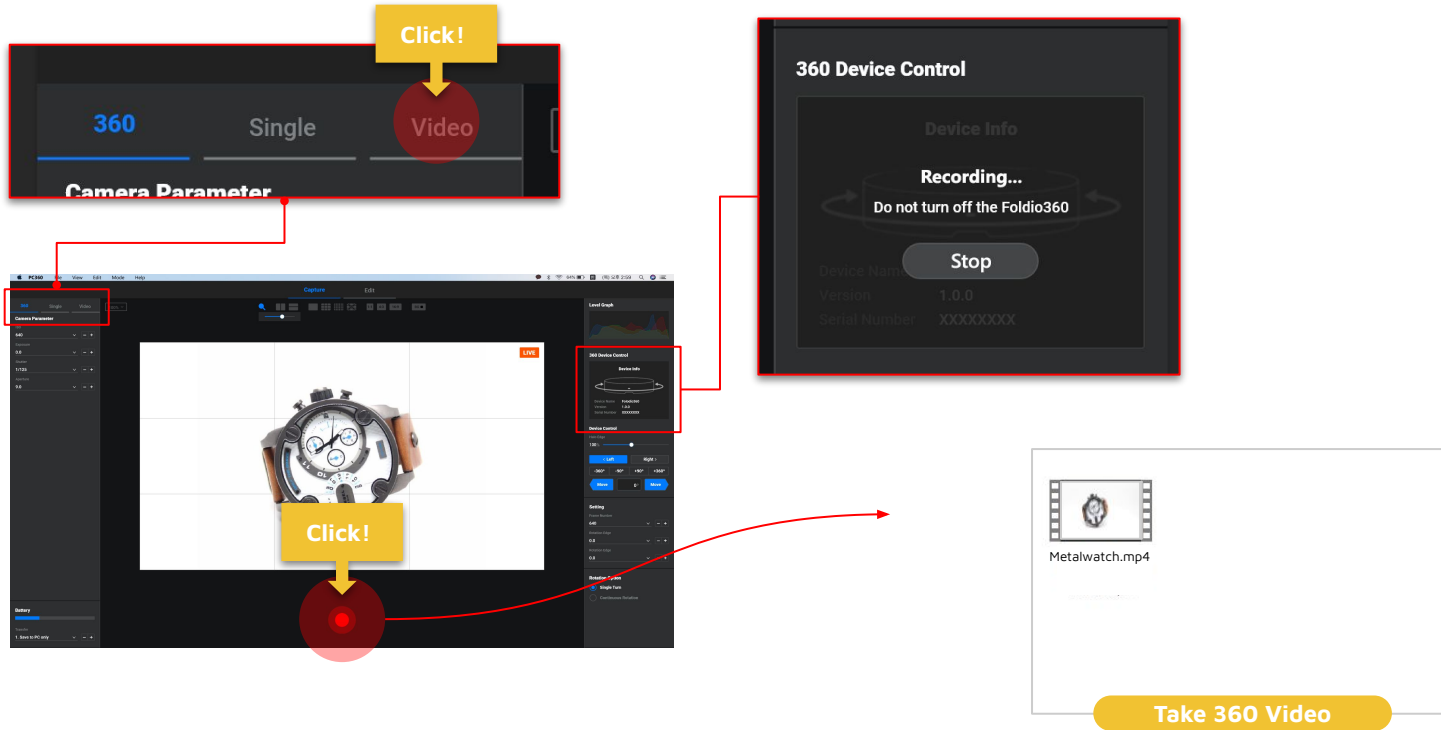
Click!

360 Single Video

Camera Parameter

360 Device Control

Device Info

Recording...

Do not turn off the Foldio360

Stop

Device Name

Version 1.0.0

Serial Number XXXXXXXX

PC360 File View Edit Mode Help

Capture Edit

360 Single Video

Camera Parameter

LIVE

Level Graph

360 Device Control

Device Info

Device Control

Left Right

-360° -90° +90° +360°

Move Move

Setting

Rotation Option

Single Turn

Continuous Rotation

Battery

Click!

Metalwatch.mp4

Take 360 Video